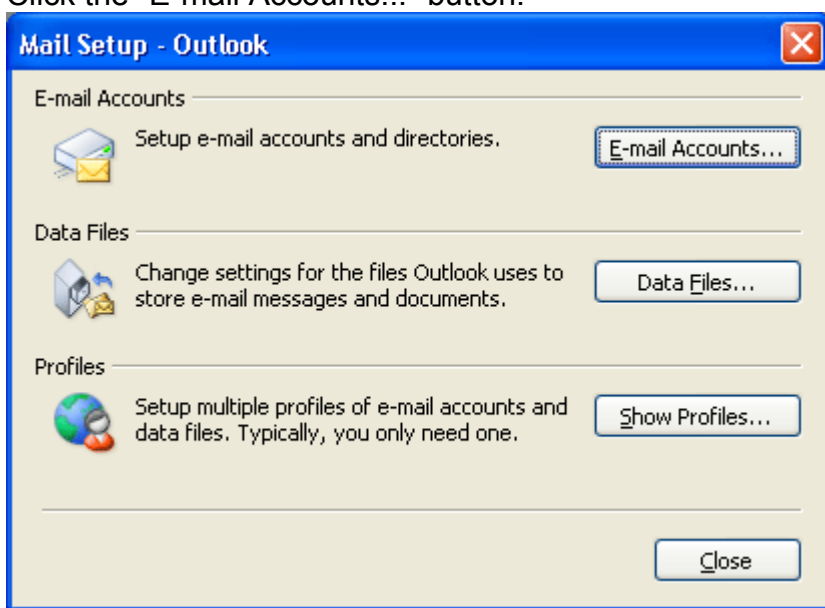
Click the "E-mail Accounts..." button.

Mail Setup - Outlook

E-mail Accounts

Setup e-mail accounts and directories.

E-mail Accounts...

Data Files

Change settings for the files Outlook uses to store e-mail messages and documents.

Data Files...

Profiles

Setup multiple profiles of e-mail accounts and data files. Typically, you only need one.

Show Profiles...

Close